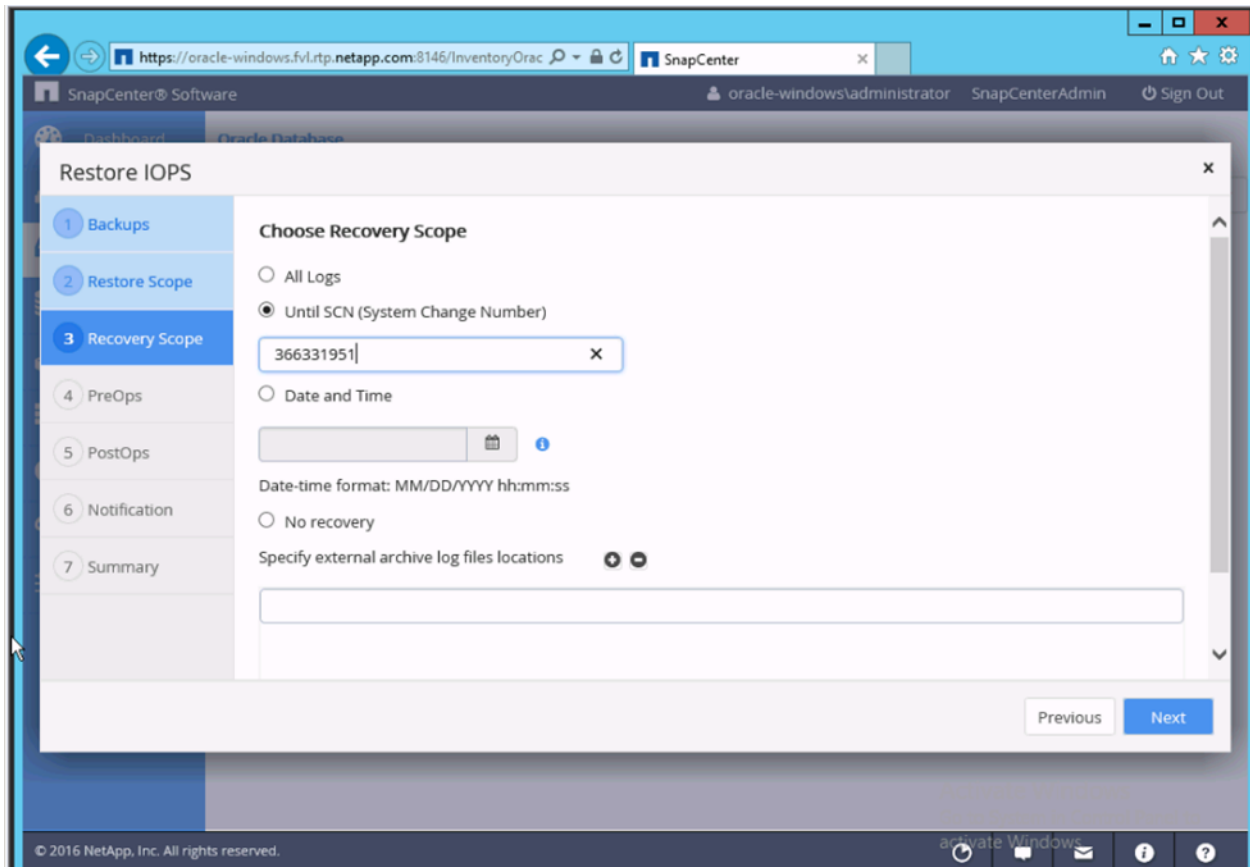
https://oracle-windows.fvl.rtp.netapp.com:8146/InventoryOrac

SnapCenter

SnapCenter® Software

oracle-windows\administrator SnapCenterAdmin Sign Out

Dashboard Oracle Database

Restore IOPS

×

1 Backups

2 Restore Scope

3 Recovery Scope

4 PreOps

5 PostOps

6 Notification

7 Summary

Choose Recovery Scope

All Logs

Until SCN (System Change Number)

366331951

Date and Time

Date-time format: MM/DD/YYYY hh:mm:ss

No recovery

Specify external archive log files locations

Previous

Next

© 2016 NetApp, Inc. All rights reserved.

Activate Windows